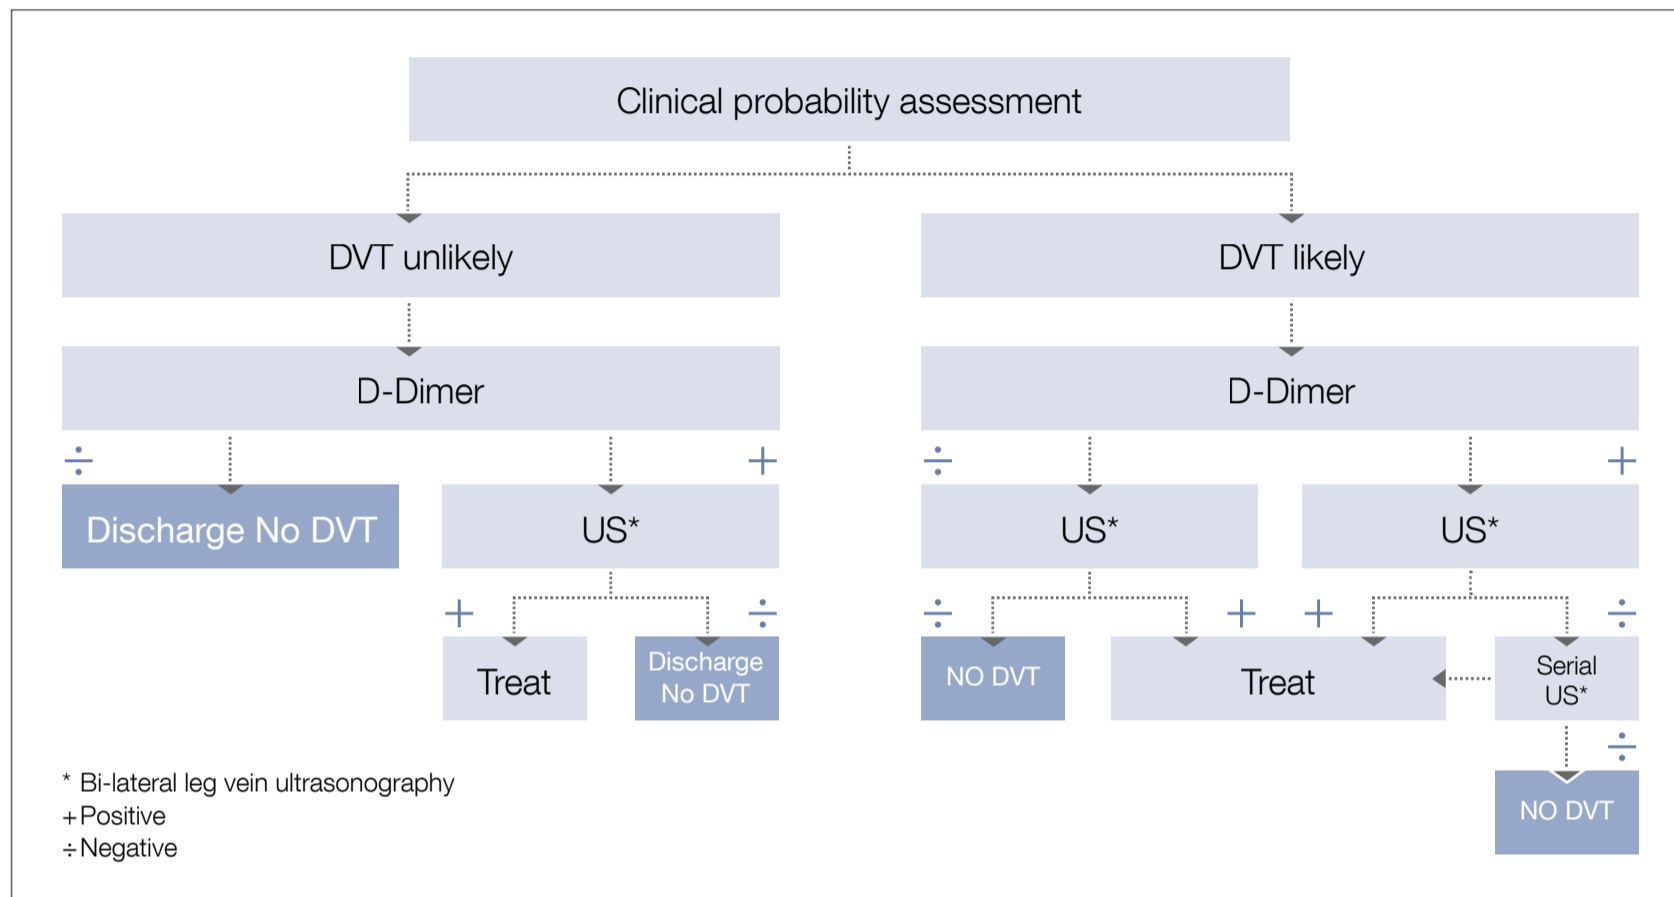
Clinical probability assessment

DVT unlikely

DVT likely

D-Dimer

D-Dimer

÷

+

÷

+

Discharge No DVT

US*

US*

US*

+

÷

÷

+

+

÷

Treat

Discharge No DVT

NO DVT

Treat

Serial US*

÷

NO DVT

* Bi-lateral leg vein ultrasonography
+ Positive
÷ Negative